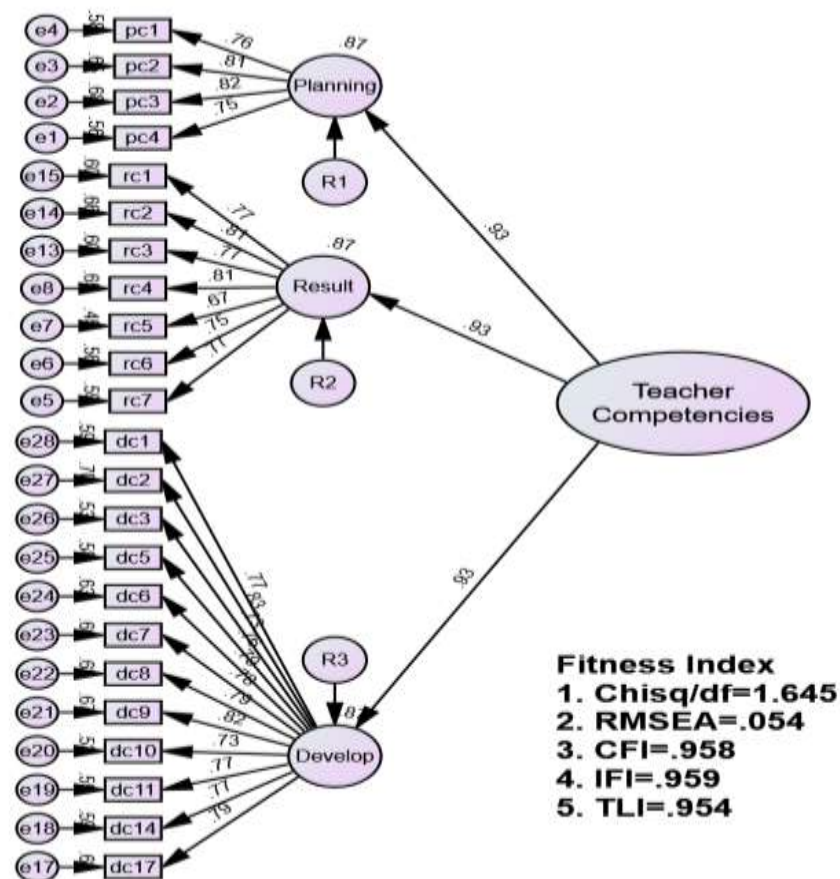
e4 .58 pc1
e3 .65 pc2
e2 .68 pc3
e1 .56 pc4
.76
.81
.82
.75
.87
Planning
R1
e15 .60 rc1
e14 .66 rc2
e13 .60 rc3
e8 .65 rc4
e7 .45 rc5
e6 .56 rc6
e5 .59 rc7
.77
.81
.77
.81
.67
.75
.77
.87
Result
R2
.93
.93
Teacher Competencies
e28 .59 dc1
e27 .70 dc2
e26 .53 dc3
e25 .56 dc5
e24 .63 dc6
e23 .61 dc7
e22 .61 dc8
e21 .67 dc9
e20 .54 dc10
e19 .59 dc11
e18 .59 dc14
e17 .60 dc17
.77
.83
.73
.79
.78
.79
.82
.73
.77
.77
.78
.93
R3
.87
Develop
Fitness Index
1. Chisq/df=1.645
2. RMSEA=.054
3. CFI=.958
4. IFI=.959
5. TLI=.954